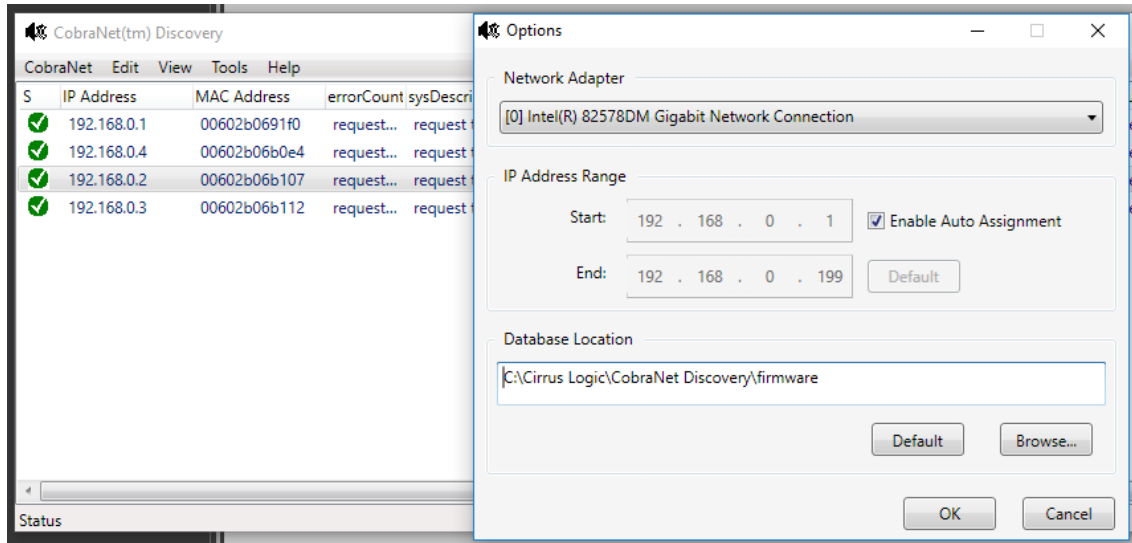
CobraNet(tm) Discovery

CobraNet Edit View Tools Help

| S | IP Address | MAC Address | errorCount | sysDescri |
|---|---|---|---|---|
| | 192.168.0.1 | 00602b0691f0 | request... | request |
| | 192.168.0.4 | 00602b06b0e4 | request... | request |
| | 192.168.0.2 | 00602b06b107 | request... | request |
| | 192.168.0.3 | 00602b06b112 | request... | request |

Status

Options

Network Adapter

[0] Intel(R) 82578DM Gigabit Network Connection

IP Address Range

Start: 192 . 168 . 0 . 1

Enable Auto Assignment

End: 192 . 168 . 0 . 199

Default

Database Location

C:\Cirrus Logic\CobraNet Discovery\firmware

Default

Browse...

OK

Cancel